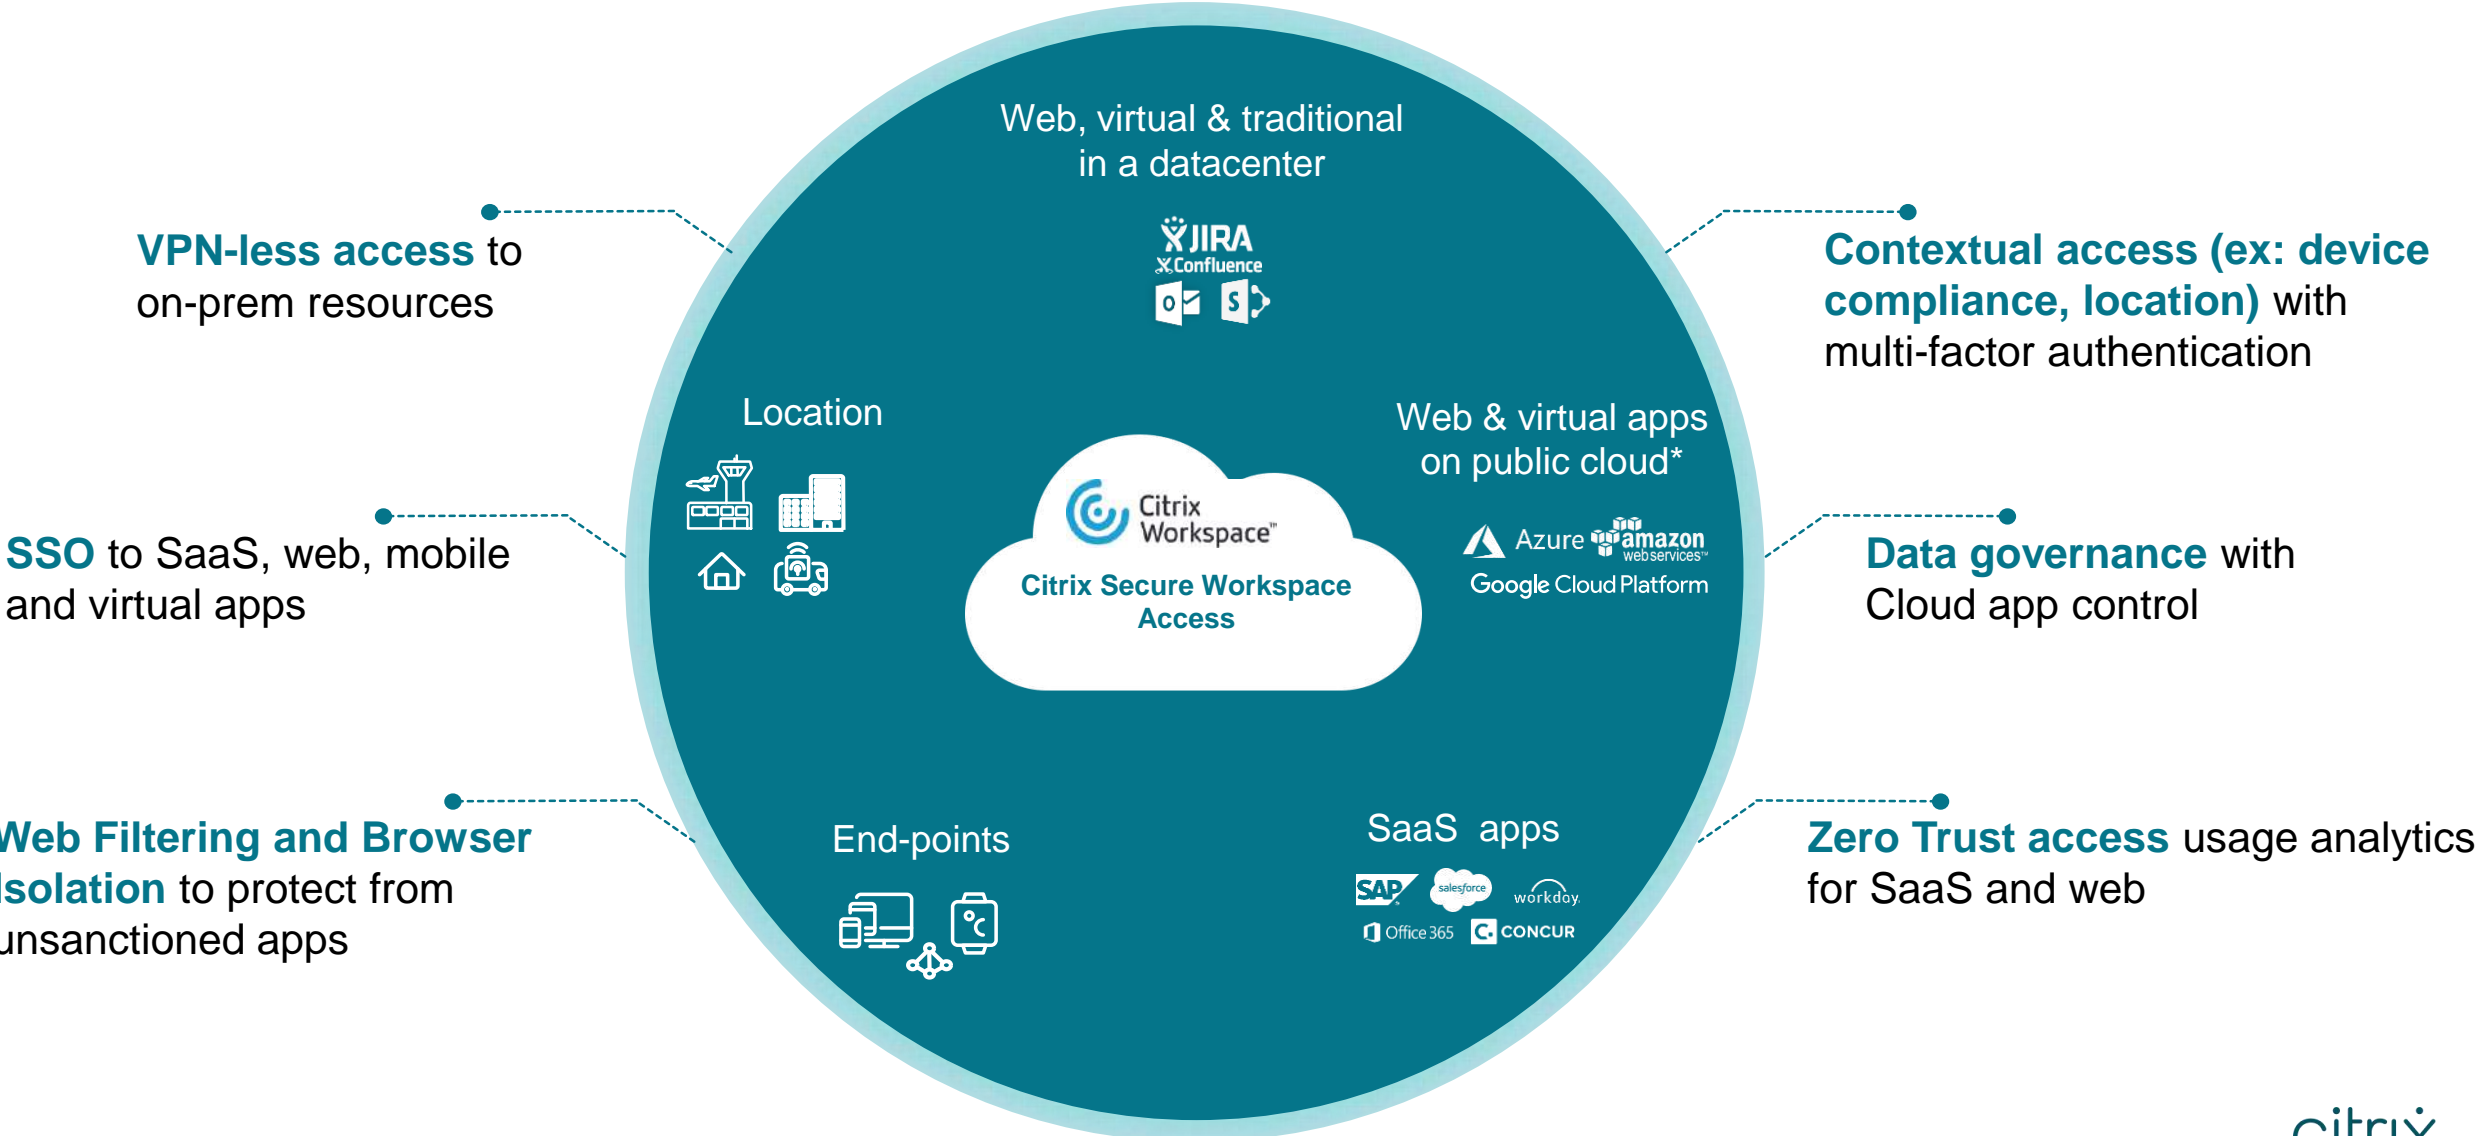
VPN-less access to on-prem resources

SSO to SaaS, web, mobile and virtual apps

Web Filtering and Browser Isolation to protect from unsanctioned apps

Web, virtual & traditional in a datacenter

JIRA
Confluence

Location

Citrix Workspace™

Citrix Secure Workspace Access

Web & virtual apps on public cloud*

Azure amazon web services™

Google Cloud Platform

End-points

SaaS apps

SAP salesforce workday.

Office 365 CONCUR

Contextual access (ex: device compliance, location) with multi-factor authentication

Data governance with Cloud app control

Zero Trust access usage analytics for SaaS and web

citrix